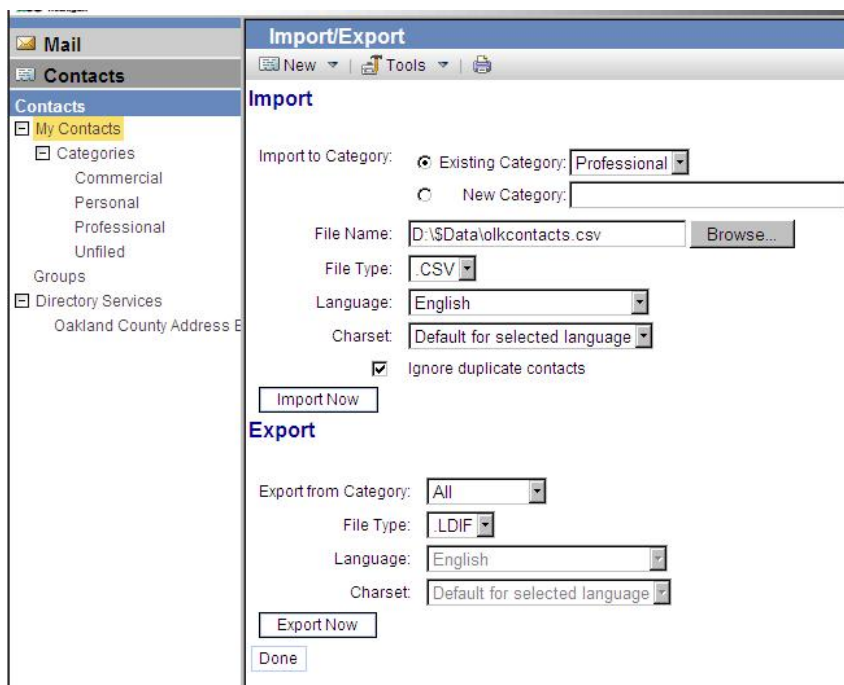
Mail
Contacts
Contacts
My Contacts
Categories
Commercial
Personal
Professional
Unfiled
Groups
Directory Services
Oakland County Address B

Import/Export
New ▾ | Tools ▾ |

Import

Import to Category: Existing Category: Professional
New Category:
File Name: D:\$Data\olkcontacts.csv Browse...
File Type: .CSV
Language: English
Charset: Default for selected language
Ignore duplicate contacts
Import Now

Export

Export from Category: All
File Type: .LDIF
Language: English
Charset: Default for selected language
Export Now
Done